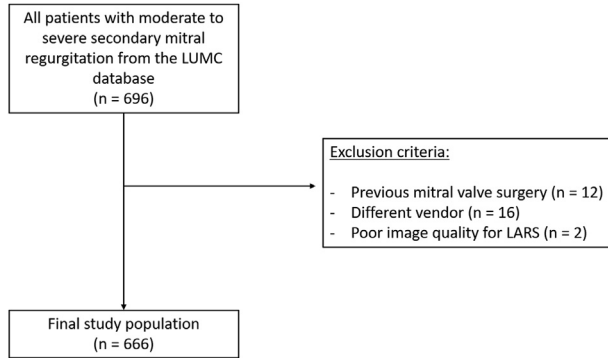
All patients with moderate to severe secondary mitral regurgitation from the LUMC database
(n = 696)

Exclusion criteria:

- Previous mitral valve surgery (n = 12)
- Different vendor (n = 16)
- Poor image quality for LARS (n = 2)

Final study population
(n = 666)